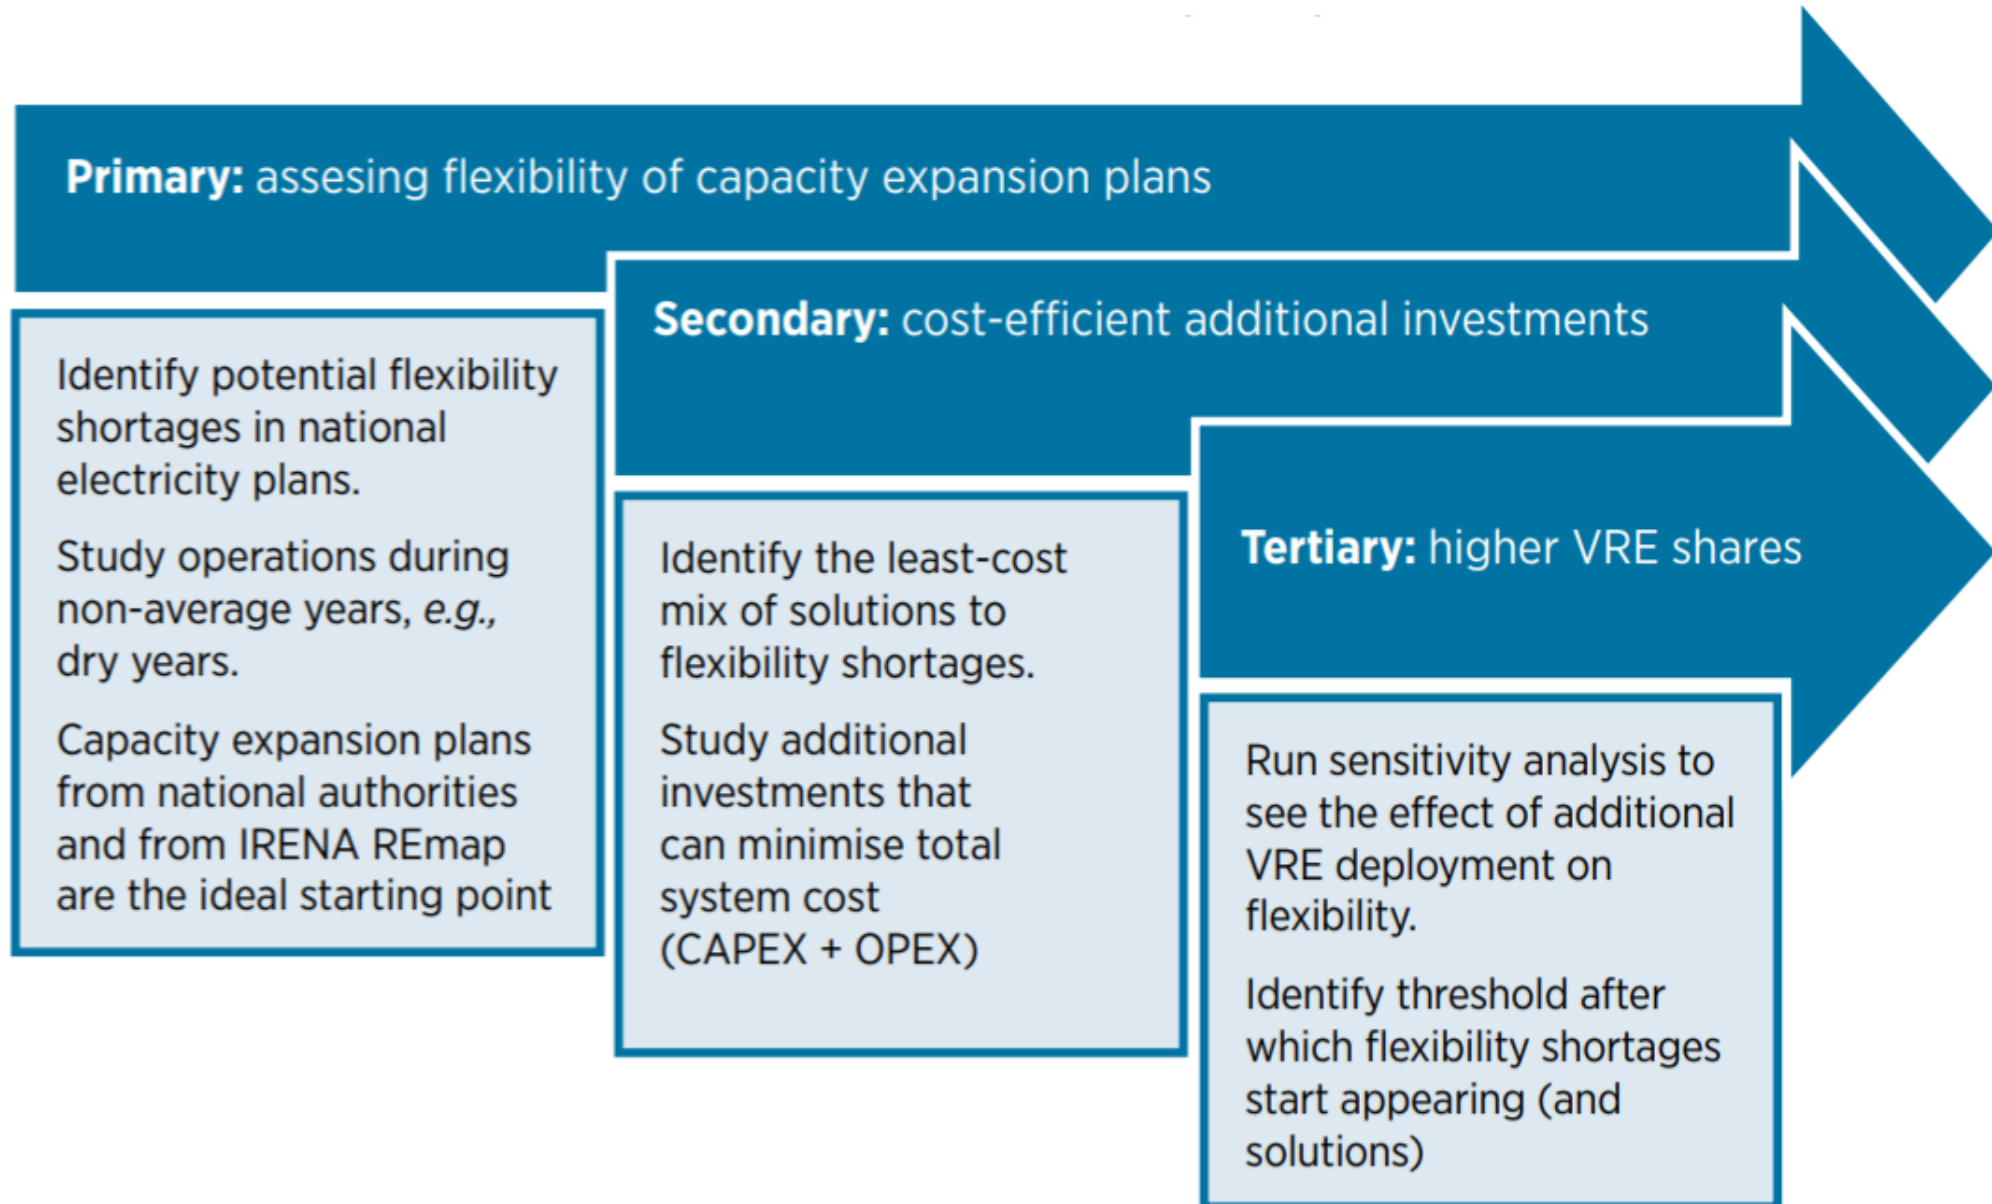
**Primary:** assesing flexibility of capacity expansion plans

Identify potential flexibility shortages in national electricity plans.

Study operations during non-average years, *e.g.*, dry years.

Capacity expansion plans from national authorities and from IRENA REmap are the ideal starting point

**Secondary:** cost-efficient additional investments

Identify the least-cost mix of solutions to flexibility shortages.

Study additional investments that can minimise total system cost (CAPEX + OPEX)

**Tertiary:** higher VRE shares

Run sensitivity analysis to see the effect of additional VRE deployment on flexibility.

Identify threshold after which flexibility shortages start appearing (and solutions)